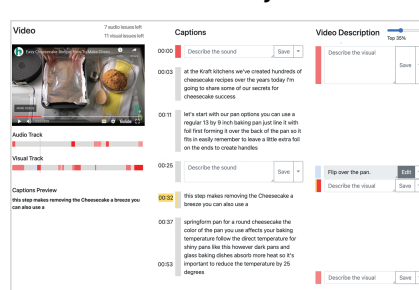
Video
7 audio issues left
11 visual issues left

Tasty Cheesecake Baking Tips: Tricks Everyo...

Audio Track

Visual Track

Captions Preview
this step makes removing the Cheesecake a breeze you can also use a

Captions

00:00 Describe the sound Save

00:03 at the Kraft kitchens we've created hundreds of cheesecake recipes over the years today I'm going to share some of our secrets for cheesecake success

00:11 let's start with our pan options you can use a regular 13 by 9 inch baking pan just line it with foil first forming it over the back of the pan so it fits in easily remember to leave a little extra foil on the ends to create handles

00:25 Describe the sound Save

00:32 this step makes removing the Cheesecake a breeze you can also use a

00:37 springform pan for a round cheesecake the color of the pan you use affects your baking temperature follow the direct temperature for shiny pans like this however dark pans and

00:53 glass baking dishes absorb more heat so it's important to reduce the temperature by 25 degrees

Video Description
Top 35%

Describe the visual Save

Flip over the pan. Edit

Describe the visual Save

Describe the visual Save